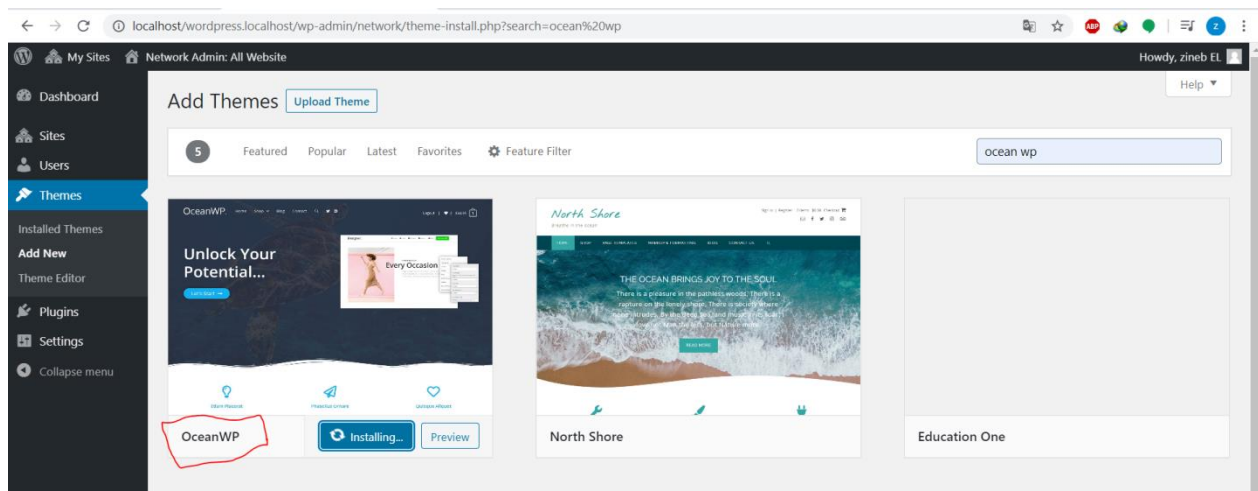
localhost/wordpress.localhost/wp-admin/network/theme-install.php?search=ocean%20wp

My Sites Network Admin: All Website Howdy, zineb EL

Dashboard
Sites
Users
Themes
Installed Themes
Add New
Theme Editor
Plugins
Settings
Collapse menu

Add Themes Upload Theme

Help ▼

5 Featured Popular Latest Favorites Feature Filter

ocean wp

OceanWP

Unlock Your Potential...

Every Occasion

North Shore

THE OCEAN BRINGS JOY TO THE SOUL

There is a pleasure in the pathless woods, There is a rapture on the lonely shore, There is society where none intrudes, By the deep Sea, and music in its roar: I love not Man the less, but Nature more

READ MORE

OceanWP Installing... Preview

North Shore

Education One